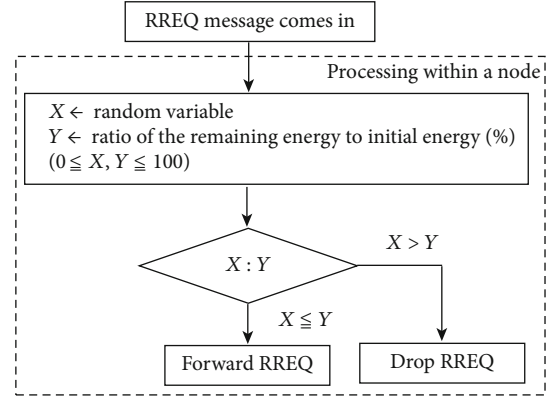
RREQ message comes in

Processing within a node

$X \leftarrow$ random variable
$Y \leftarrow$ ratio of the remaining energy to initial energy (%)
$(0 \leqq X, Y \leqq 100)$

$X : Y$

$X > Y$

$X \leqq Y$

Forward RREQ

Drop RREQ